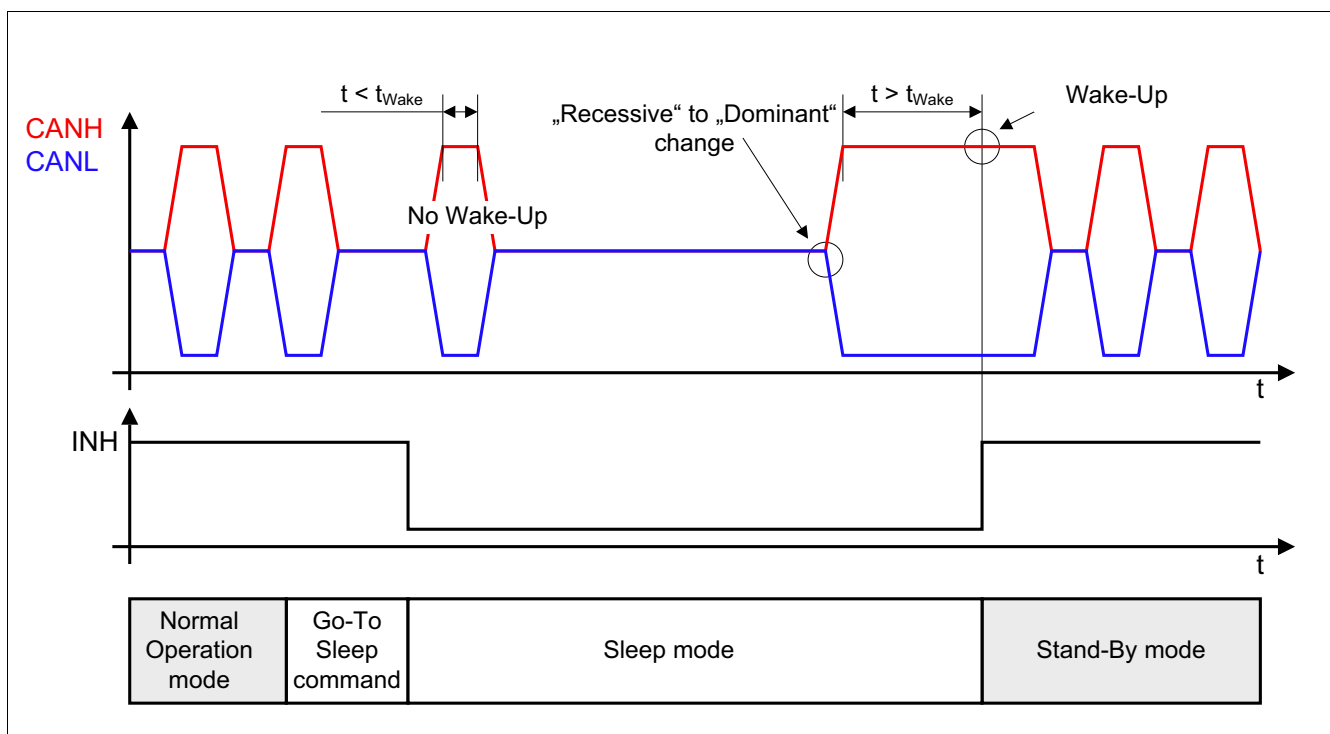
CANH
CANL

$t < t_{Wake}$

No Wake-Up

„Recessive“ to „Dominant“ change

$t > t_{Wake}$

Wake-Up

t

INH

t

| Normal Operation mode | Go-To Sleep command | Sleep mode | Stand-By mode |
|---|---|---|---|